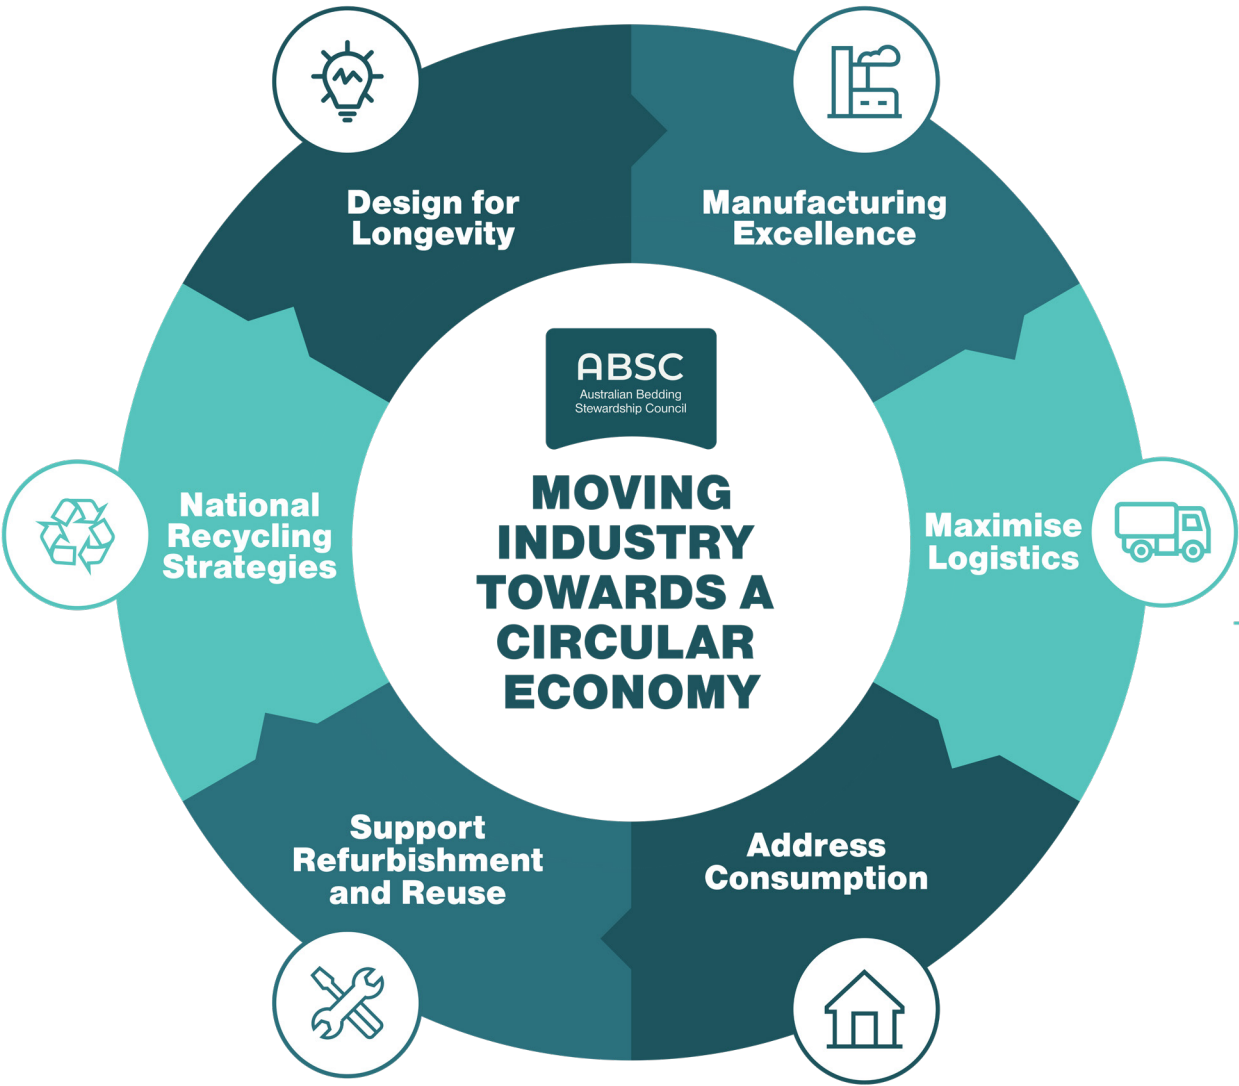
Design for Longevity

Manufacturing Excellence

ABSC
Australian Bedding Stewardship Council

MOVING INDUSTRY TOWARDS A CIRCULAR ECONOMY

National Recycling Strategies

Maximise Logistics

Support Refurbishment and Reuse

Address Consumption